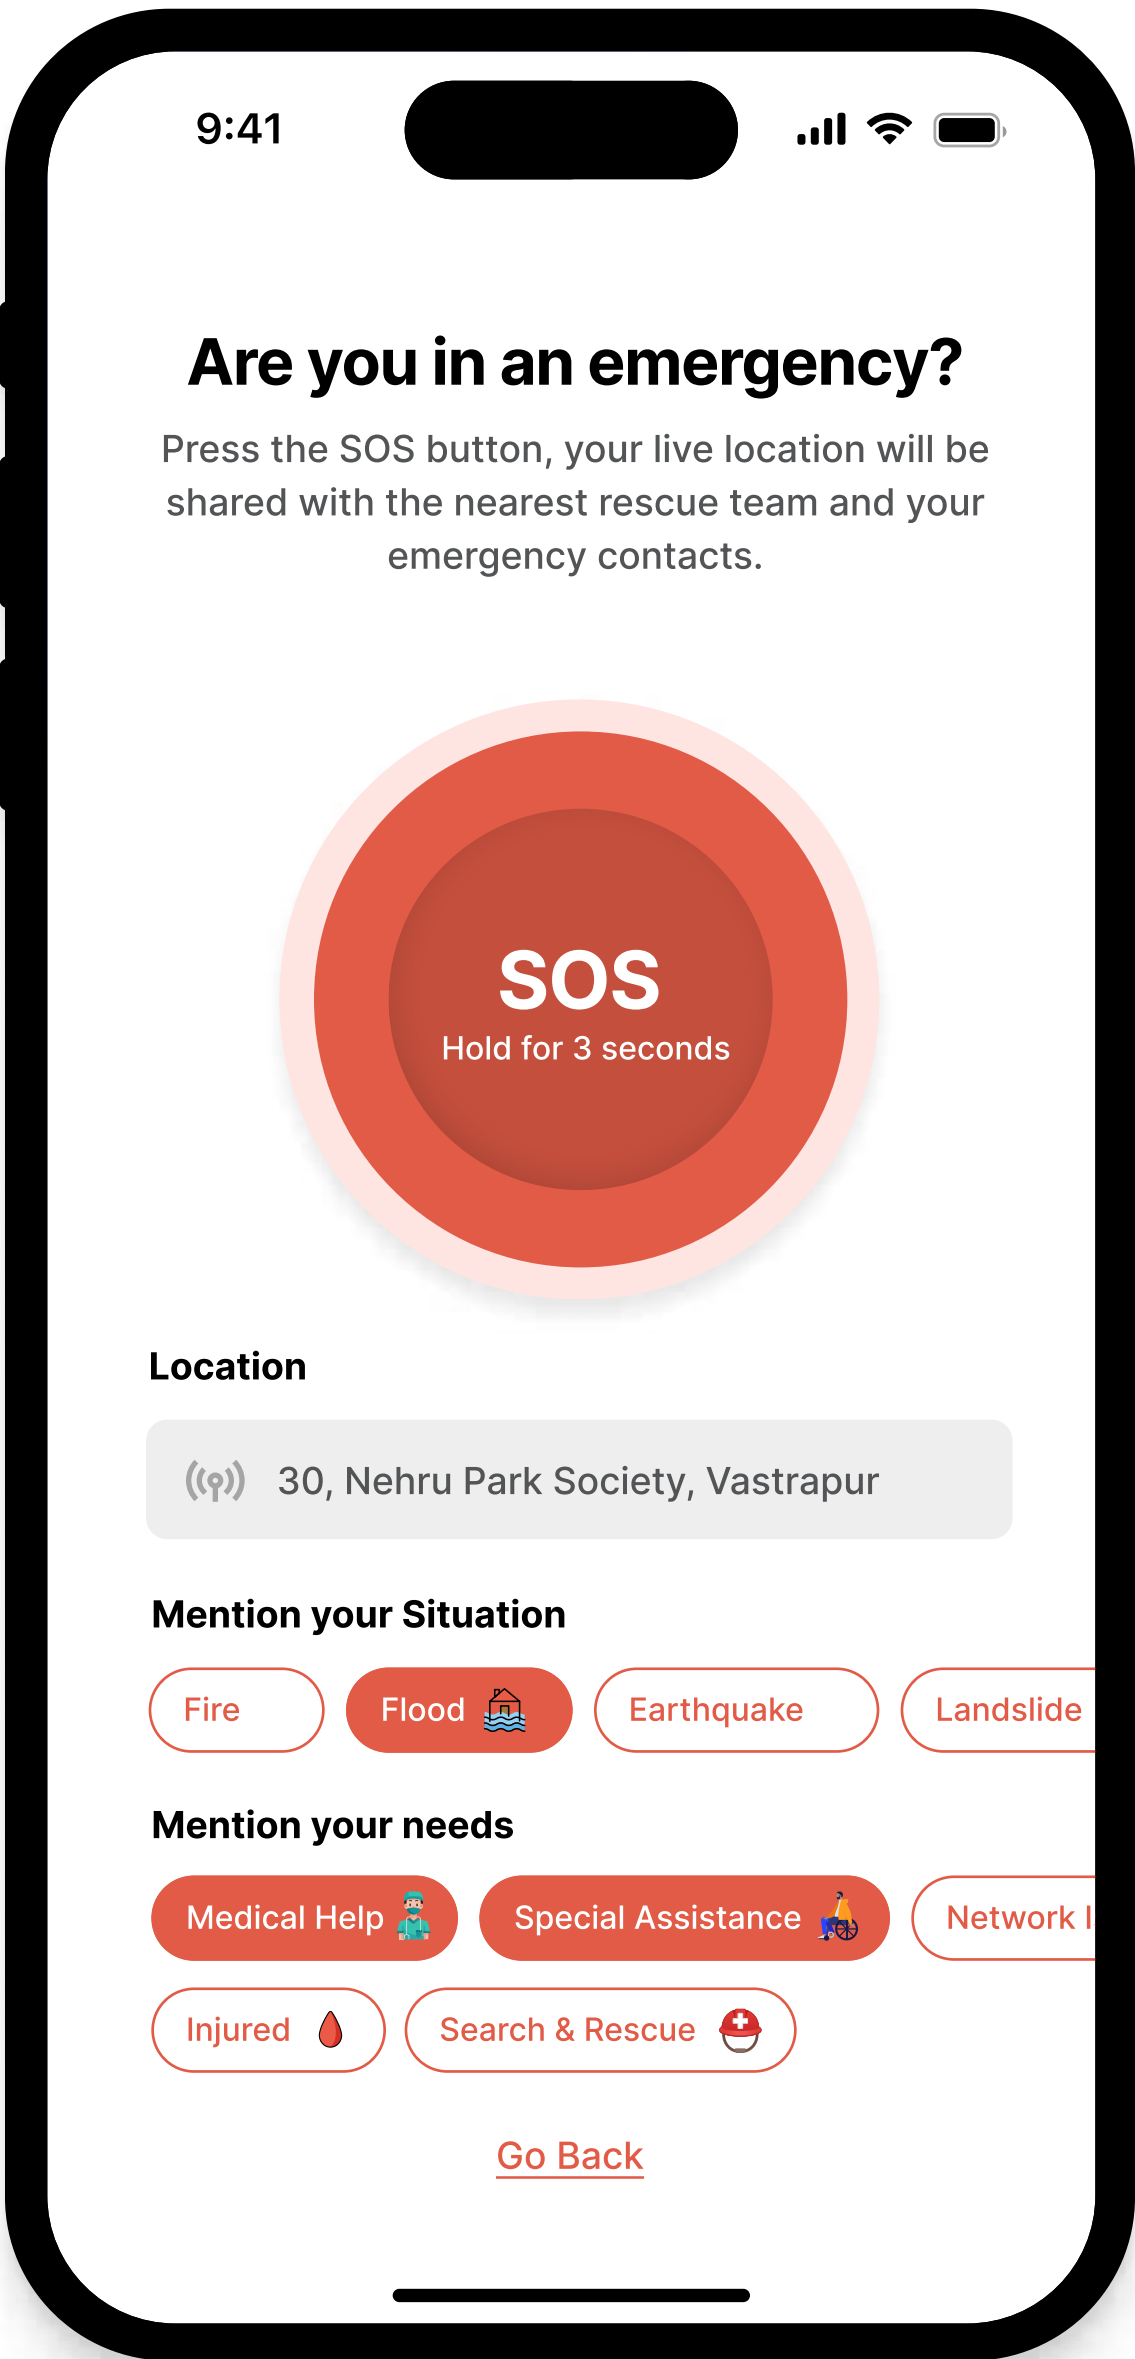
9:41

Are you in an emergency?

Press the SOS button, your live location will be shared with the nearest rescue team and your emergency contacts.

SOS
Hold for 3 seconds

Location

30, Nehru Park Society, Vastrapur

Mention your Situation

Fire
Flood
Earthquake
Landslide

Mention your needs

Medical Help
Special Assistance
Network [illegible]
Injured
Search & Rescue

Go Back